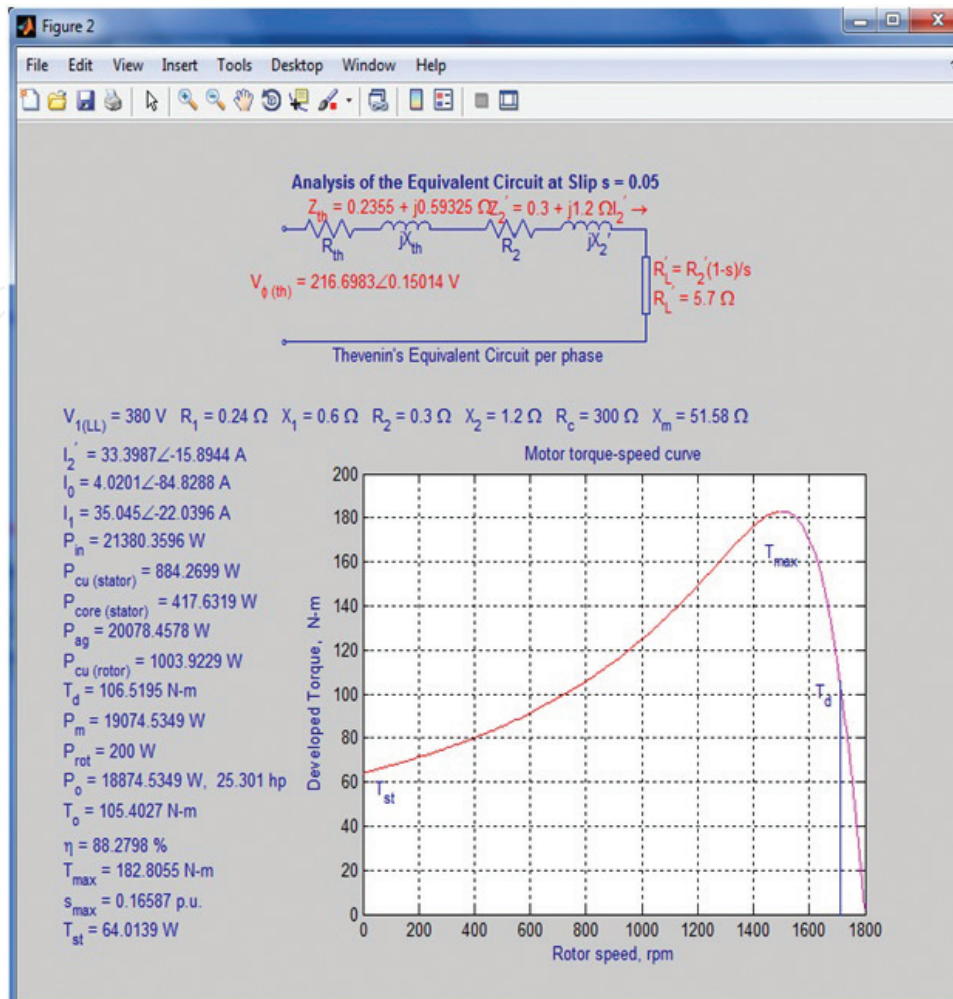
Figure 2

File Edit View Insert Tools Desktop Window Help

Analysis of the Equivalent Circuit at Slip s = 0.05

$Z_{th}$ = 0.2355 + j0.59325 Ω $Z_2'$ = 0.3 + j1.2 Ω $I_2'$ →

$R_{th}$ $jX_{th}$ $R_2$ $jX_2'$

$V_{\phi\,(th)}$ = 216.6983∠0.15014 V

$R_L' = R_2'(1\text{-}s)/s$
$R_L'$ = 5.7 Ω

Thevenin's Equivalent Circuit per phase

$V_{1(LL)}$ = 380 V $R_1$ = 0.24 Ω $X_1$ = 0.6 Ω $R_2$ = 0.3 Ω $X_2$ = 1.2 Ω $R_c$ = 300 Ω $X_m$ = 51.58 Ω

$I_2'$ = 33.3987∠-15.8944 A
$I_0$ = 4.0201∠-84.8288 A
$I_1$ = 35.045∠-22.0396 A
$P_{in}$ = 21380.3596 W
$P_{cu\,(stator)}$ = 884.2699 W
$P_{core\,(stator)}$ = 417.6319 W
$P_{ag}$ = 20078.4578 W
$P_{cu\,(rotor)}$ = 1003.9229 W
$T_d$ = 106.5195 N-m
$P_m$ = 19074.5349 W
$P_{rot}$ = 200 W
$P_o$ = 18874.5349 W, 25.301 hp
$T_o$ = 105.4027 N-m
η = 88.2798 %
$T_{max}$ = 182.8055 N-m
$s_{max}$ = 0.16587 p.u.
$T_{st}$ = 64.0139 W

Motor torque-speed curve

Developed Torque, N-m

200
180
160
140
120
100
80
60
40
20
0

$T_{max}$
$T_d$
$T_{st}$

0 200 400 600 800 1000 1200 1400 1600 1800

Rotor speed, rpm